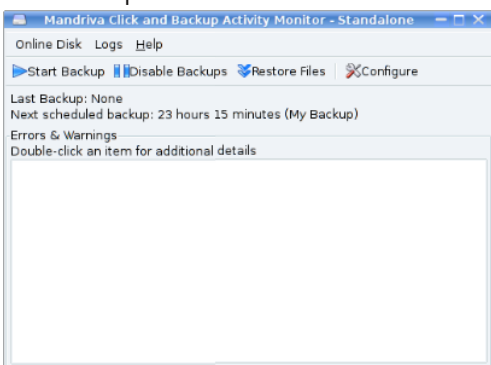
Mandriva Click and Backup Activity Monitor - Standalone

Online Disk Logs Help

Start Backup Disable Backups Restore Files Configure

Last Backup: None
Next scheduled backup: 23 hours 15 minutes (My Backup)

Errors & Warnings
Double-click an item for additional details